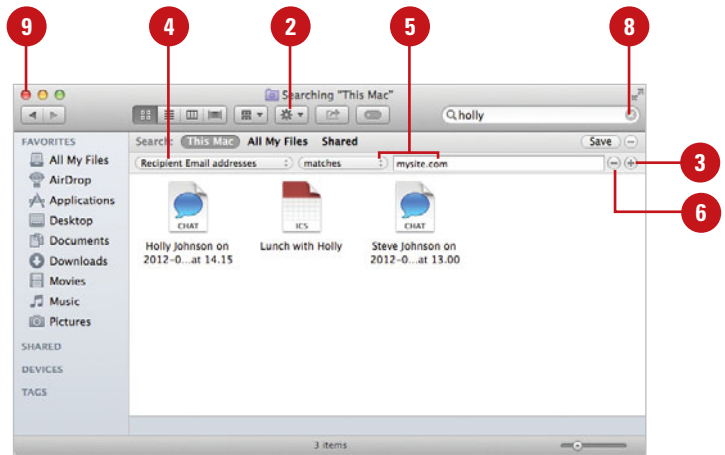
9
4
2
5
8
Searching "This Mac"
holly
FAVORITES
All My Files
AirDrop
Applications
Desktop
Documents
Downloads
Movies
Music
Pictures
SHARED
DEVICES
TAGS
Search: This Mac All My Files Shared
Save
Recipient Email addresses
matches
mysite.com
3
6
CHAT
Holly Johnson on 2012-0...at 14.15
ICS
Lunch with Holly
CHAT
Steve Johnson on 2012-0...at 13.00
3 items